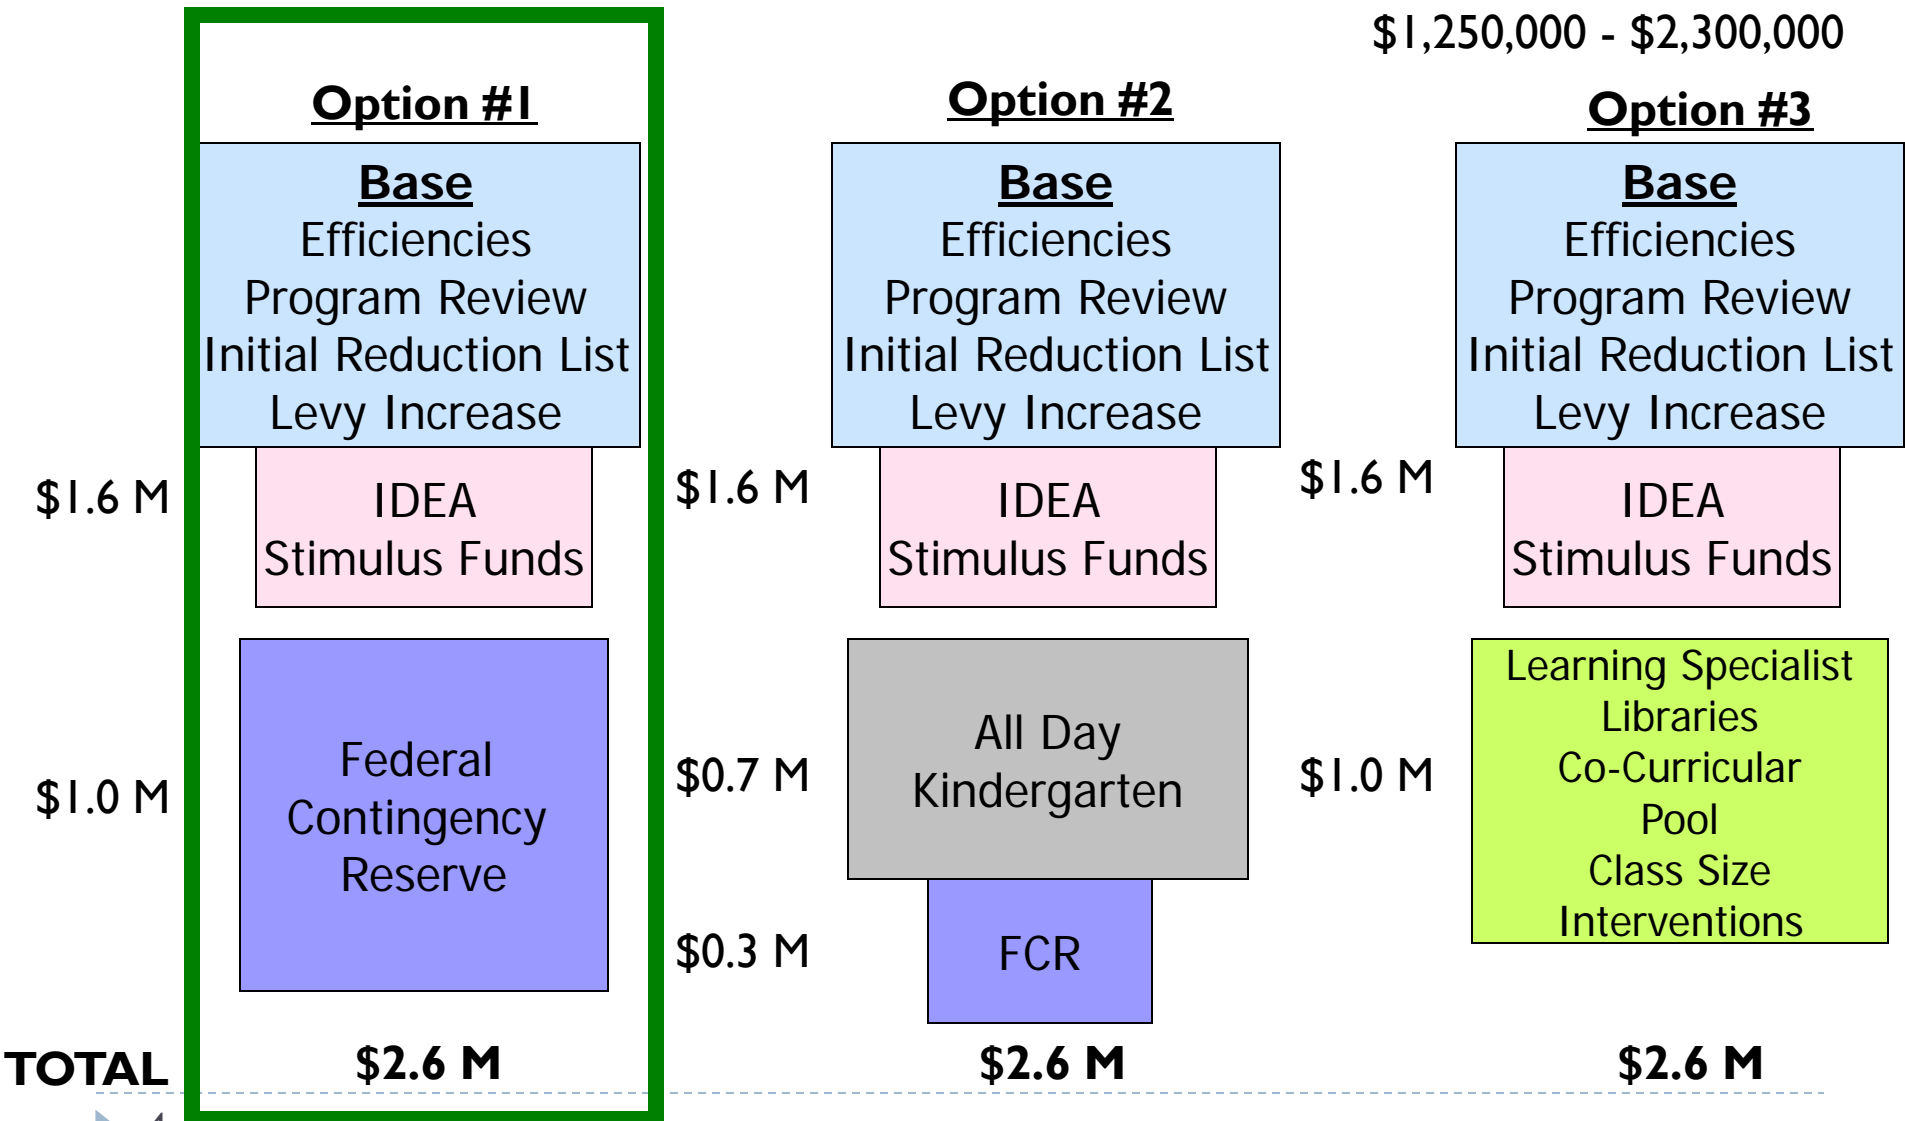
$1,250,000 - $2,300,000

Option #1

Base
Efficiencies
Program Review
Initial Reduction List
Levy Increase

$1.6 M

IDEA
Stimulus Funds

$1.0 M

Federal
Contingency
Reserve

Option #2

Base
Efficiencies
Program Review
Initial Reduction List
Levy Increase

$1.6 M

IDEA
Stimulus Funds

$0.7 M

All Day
Kindergarten

$0.3 M

FCR

Option #3

Base
Efficiencies
Program Review
Initial Reduction List
Levy Increase

$1.6 M

IDEA
Stimulus Funds

$1.0 M

Learning Specialist
Libraries
Co-Curricular
Pool
Class Size
Interventions

TOTAL $2.6 M $2.6 M $2.6 M